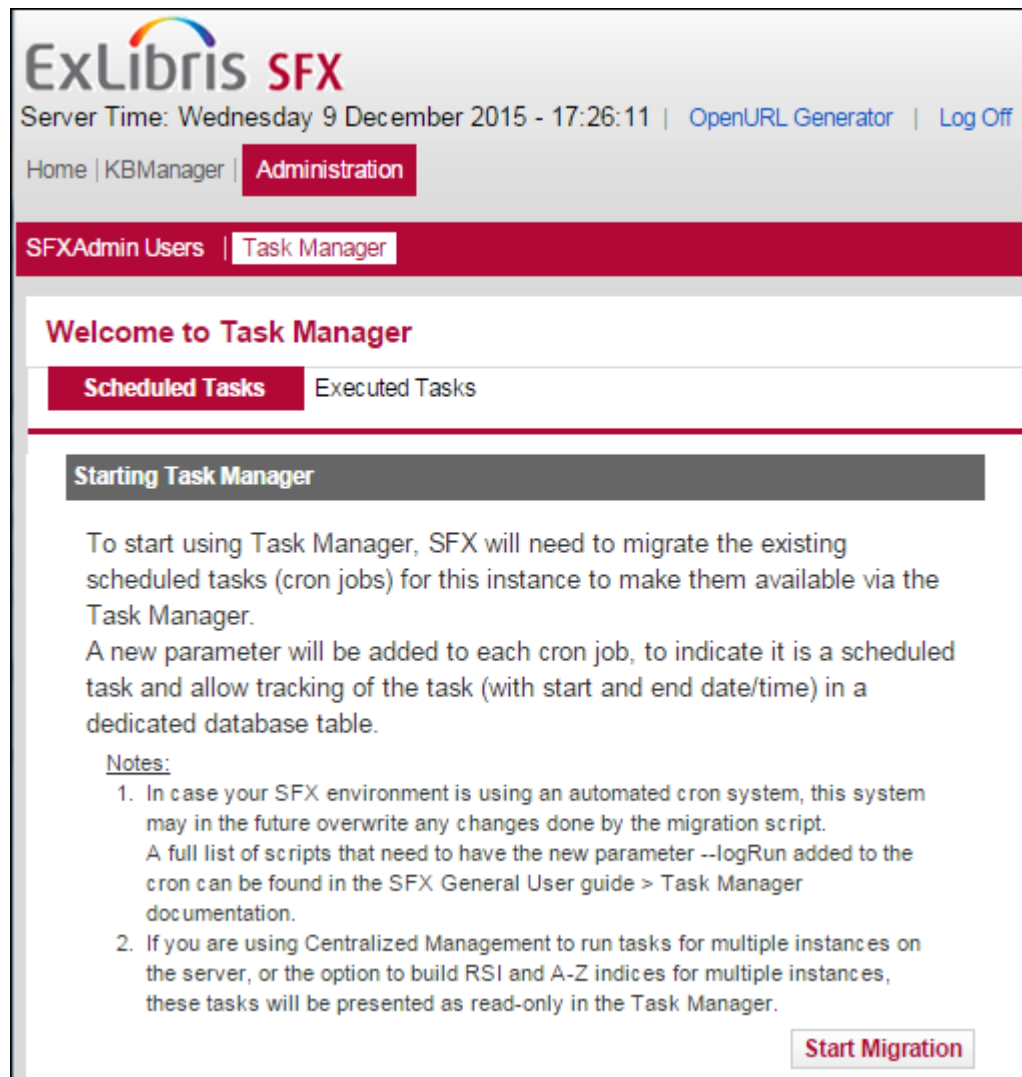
ExLibris SFX
Server Time: Wednesday 9 December 2015 - 17:26:11 | OpenURL Generator | Log Off
Home | KBManager | Administration

SFXAdmin Users | Task Manager

Welcome to Task Manager

Scheduled Tasks Executed Tasks

Starting Task Manager

To start using Task Manager, SFX will need to migrate the existing scheduled tasks (cron jobs) for this instance to make them available via the Task Manager.
A new parameter will be added to each cron job, to indicate it is a scheduled task and allow tracking of the task (with start and end date/time) in a dedicated database table.

Notes:
1. In case your SFX environment is using an automated cron system, this system may in the future overwrite any changes done by the migration script.
A full list of scripts that need to have the new parameter --logRun added to the cron can be found in the SFX General User guide > Task Manager documentation.
2. If you are using Centralized Management to run tasks for multiple instances on the server, or the option to build RSI and A-Z indices for multiple instances, these tasks will be presented as read-only in the Task Manager.

Start Migration